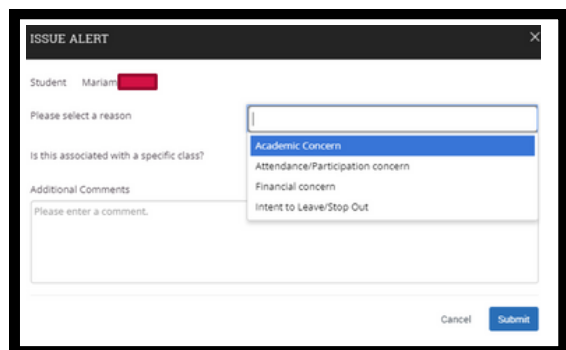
ISSUE ALERT

×

Student Mariam

Please select a reason

Academic Concern
Attendance/Participation concern
Financial concern
Intent to Leave/Stop Out

Is this associated with a specific class?

Additional Comments

Please enter a comment.

Cancel Submit